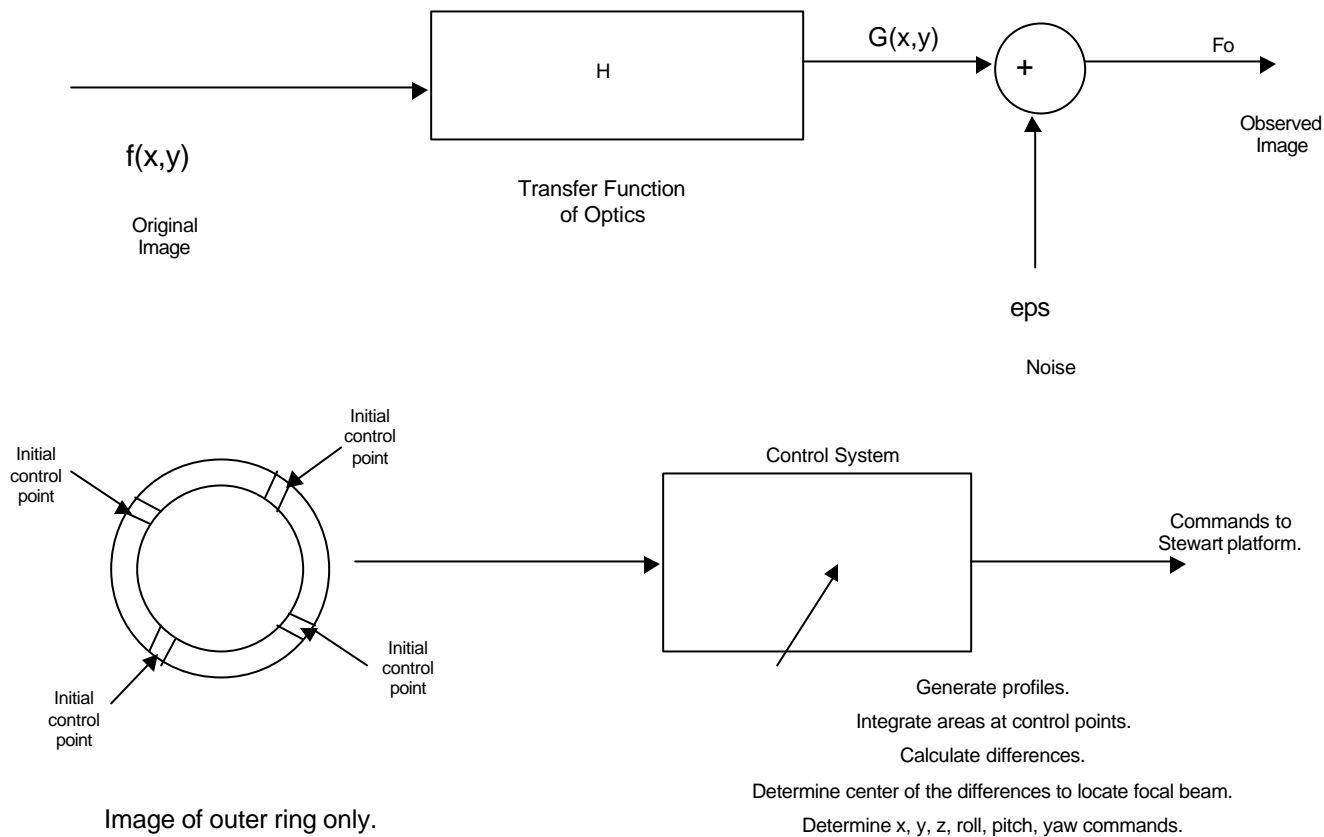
H

G(x,y)

+

Fo

Observed Image

f(x,y)

Original Image

Transfer Function of Optics

eps

Noise

Initial control point

Initial control point

Initial control point

Initial control point

Control System

Commands to Stewart platform.

Generate profiles.

Integrate areas at control points.

Calculate differences.

Determine center of the differences to locate focal beam.

Determine x, y, z, roll, pitch, yaw commands.

Image of outer ring only.